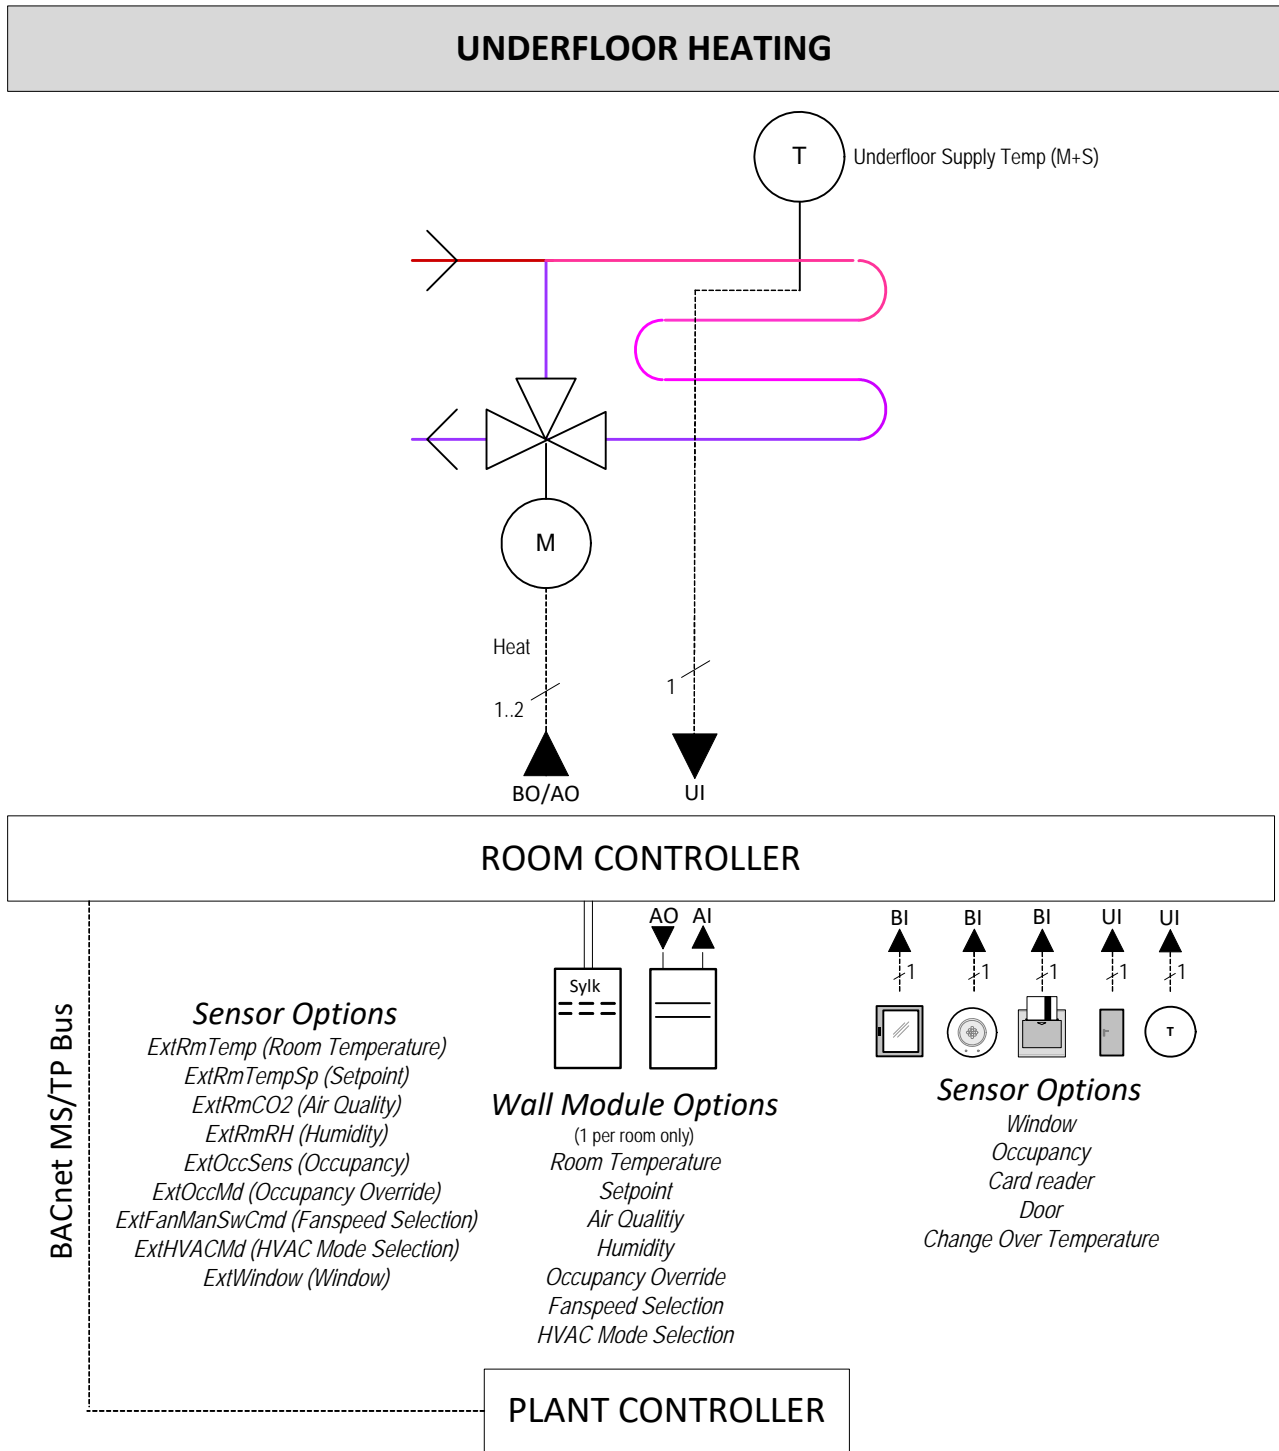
UNDERFLOOR HEATING

T

Underfloor Supply Temp (M+S)

M

Heat

1..2

1

BO/AO

UI

ROOM CONTROLLER

BACnet MS/TP Bus

Sensor Options
ExtRmTemp (Room Temperature)
ExtRmTempSp (Setpoint)
ExtRmCO2 (Air Quality)
ExtRmRH (Humidity)
ExtOccSens (Occupancy)
ExtOccMd (Occupancy Override)
ExtFanManSwCmd (Fanspeed Selection)
ExtHVACMd (HVAC Mode Selection)
ExtWindow (Window)

AO AI

Sylk

Wall Module Options
(1 per room only)
Room Temperature
Setpoint
Air Qualitiy
Humidity
Occupancy Override
Fanspeed Selection
HVAC Mode Selection

BI BI BI UI UI

1 1 1 1 1

T

Sensor Options
Window
Occupancy
Card reader
Door
Change Over Temperature

PLANT CONTROLLER